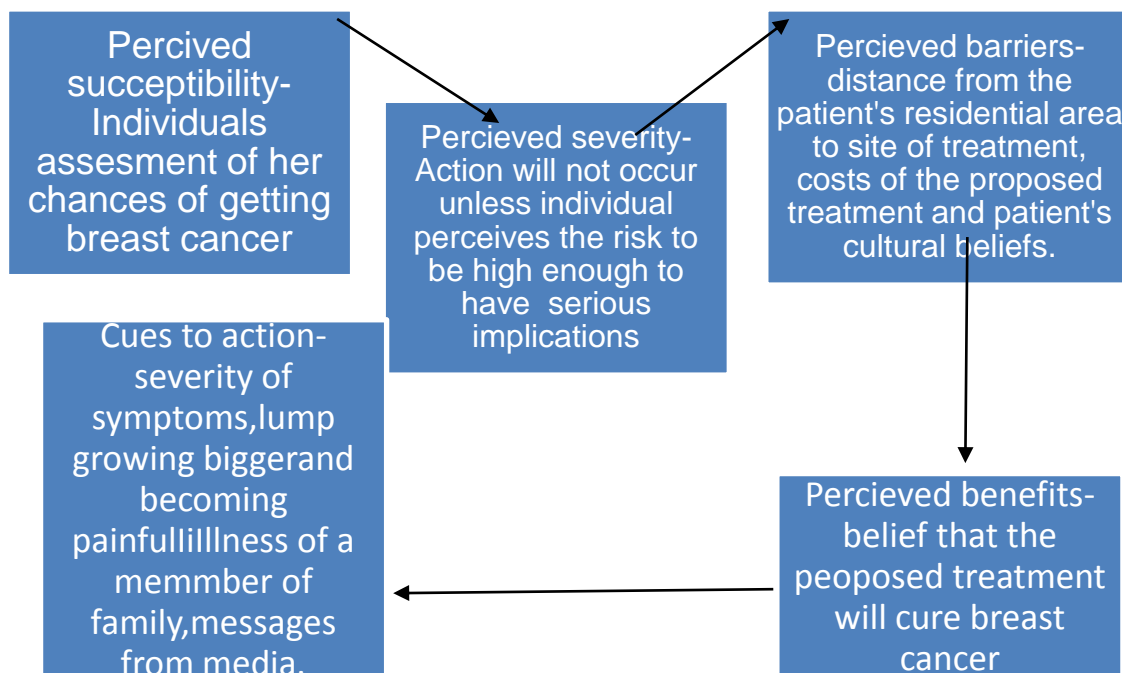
Percived succeptibility- Individuals assesement of her chances of getting breast cancer

Percieved severity- Action will not occur unless individual perceives the risk to be high enough to have serious implications

Percieved barriers- distance from the patient's residential area to site of treatment, costs of the proposed treatment and patient's cultural beliefs.

Percieved benefits- belief that the peoposed treatment will cure breast cancer

Cues to action- severity of symptoms,lump growing biggerand becoming painfulliIllness of a memmber of family,messages from media.